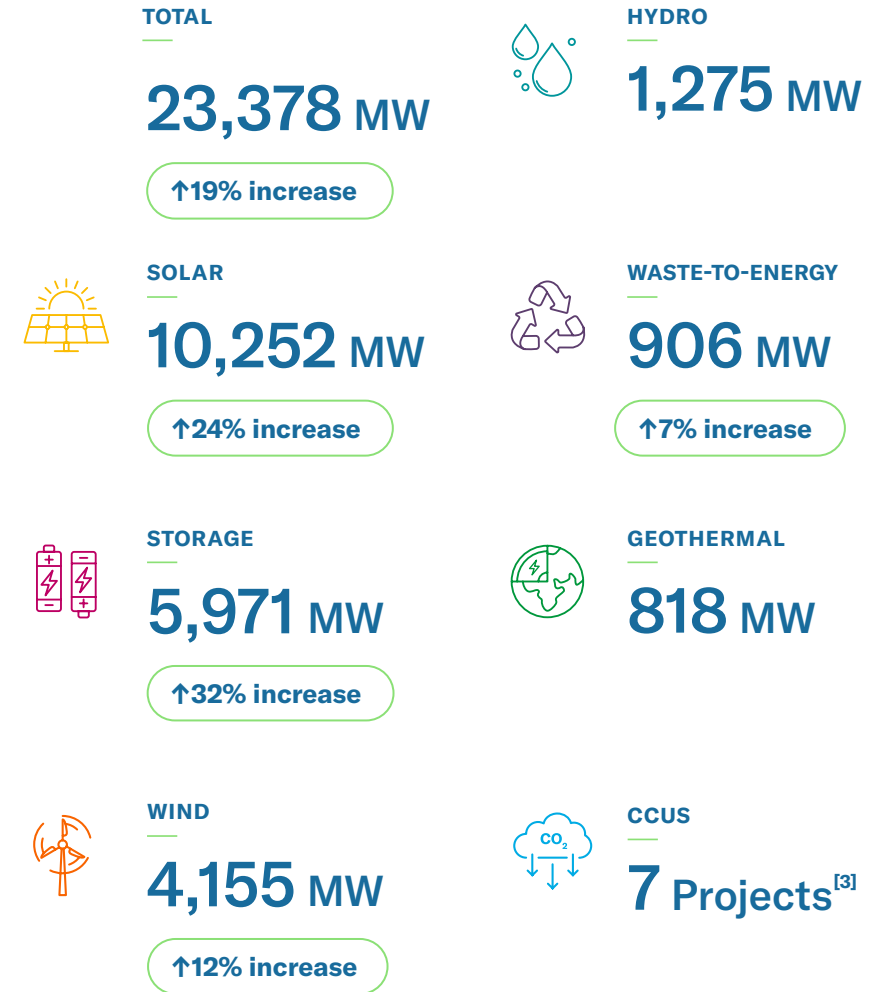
TOTAL

23,378 MW

↑19% increase

HYDRO

1,275 MW

SOLAR

10,252 MW

↑24% increase

WASTE-TO-ENERGY

906 MW

↑7% increase

STORAGE

5,971 MW

↑32% increase

GEOTHERMAL

818 MW

WIND

4,155 MW

↑12% increase

CCUS

$CO_2$

7 Projects$^{[3]}$